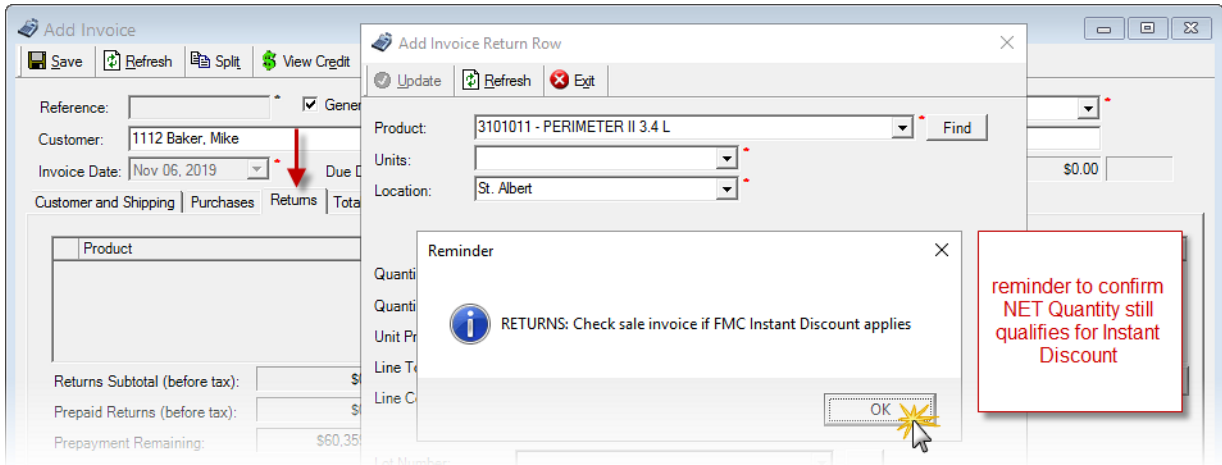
Add Invoice

Save | Refresh | Split | View Credit

Reference: * Gene

Customer: 1112 Baker, Mike

Invoice Date: Nov 06, 2019 * Due D

Customer and Shipping | Purchases | Returns | Tota

Product

Returns Subtotal (before tax): $(

Prepaid Returns (before tax): $(

Prepayment Remaining: $60,35

$0.00

Add Invoice Return Row

Update | Refresh | Exit

Product: 3101011 - PERIMETER II 3.4 L * Find

Units: *

Location: St. Albert *

Quanti

Quanti

Unit Pr

Line To

Line Co

Lot Number:

Reminder

RETURNS: Check sale invoice if FMC Instant Discount applies

OK

reminder to confirm NET Quantity still qualifies for Instant Discount